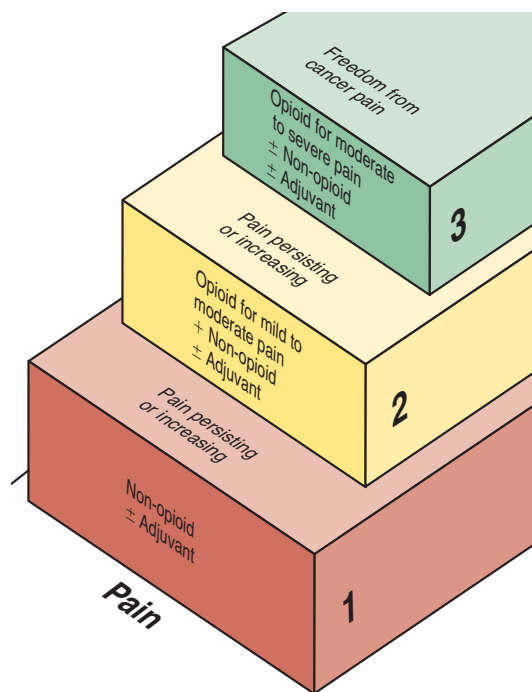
Freedom from cancer pain

Opioid for moderate to severe pain
± Non-opioid
± Adjuvant

3

Pain persisting or increasing

Opioid for mild to moderate pain
± Non-opioid
± Adjuvant

2

Pain persisting or increasing

Non-opioid
± Adjuvant

1

Pain